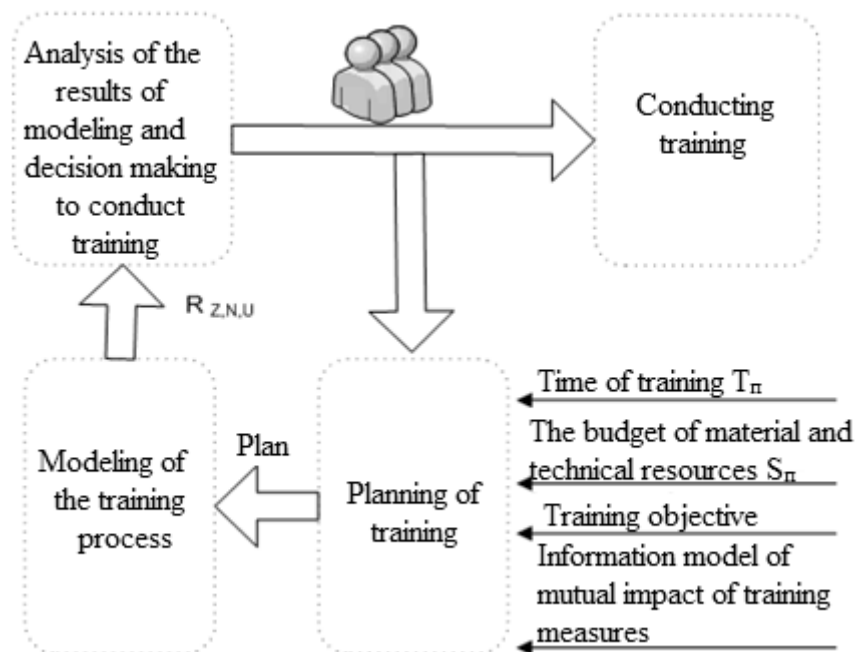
Analysis of the results of modeling and decision making to conduct training

Conducting training

$R_{Z,N,U}$

Modeling of the training process

Plan

Planning of training

Time of training $T_{п}$

The budget of material and technical resources $S_{п}$

Training objective

Information model of mutual impact of training measures